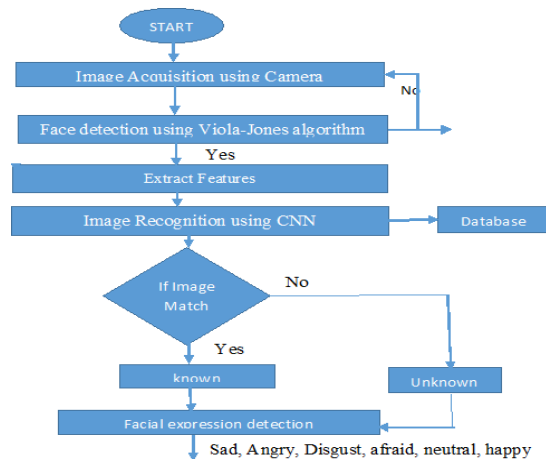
START

Image Acquisition using Camera

No

Face detection using Viola-Jones algorithm

Yes

Extract Features

Image Recognition using CNN

Database

If Image Match

No

Yes

known

Unknown

Facial expression detection

Sad, Angry, Disgust, afraid, neutral, happy